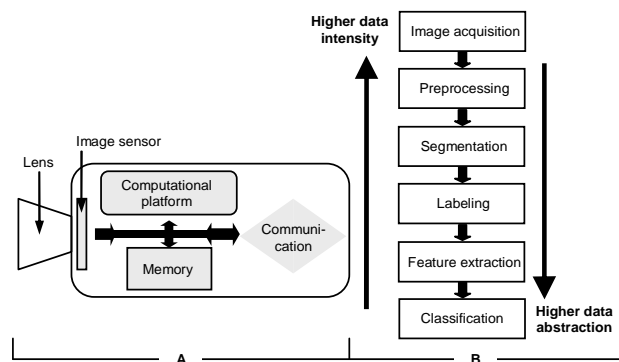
Image sensor

Lens

Computational platform

Communication

Memory

Higher data intensity

Image acquisition

Preprocessing

Segmentation

Labeling

Feature extraction

Classification

Higher data abstraction

A

B